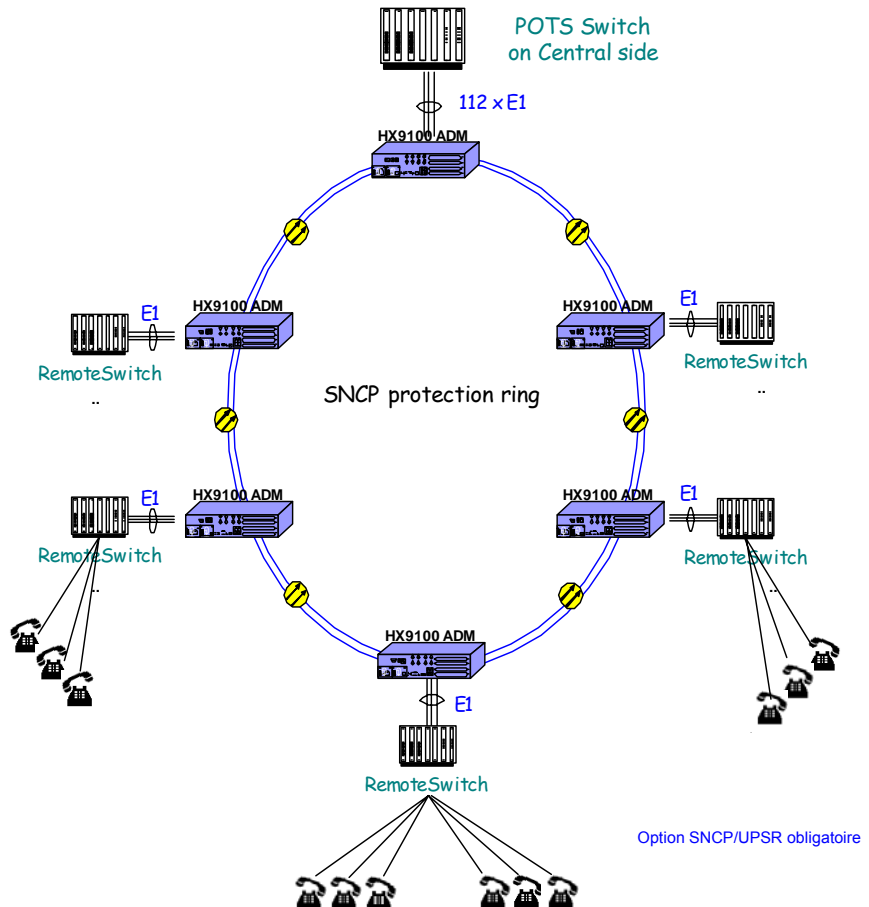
POTS Switch on Central side

112 x E1

HX9100 ADM

HX9100 ADM

E1

RemoteSwitch

..

HX9100 ADM

E1

RemoteSwitch

..

SNCP protection ring

HX9100 ADM

E1

RemoteSwitch

..

HX9100 ADM

E1

RemoteSwitch

..

HX9100 ADM

E1

RemoteSwitch

Option SNCP/UPSR obligatoire